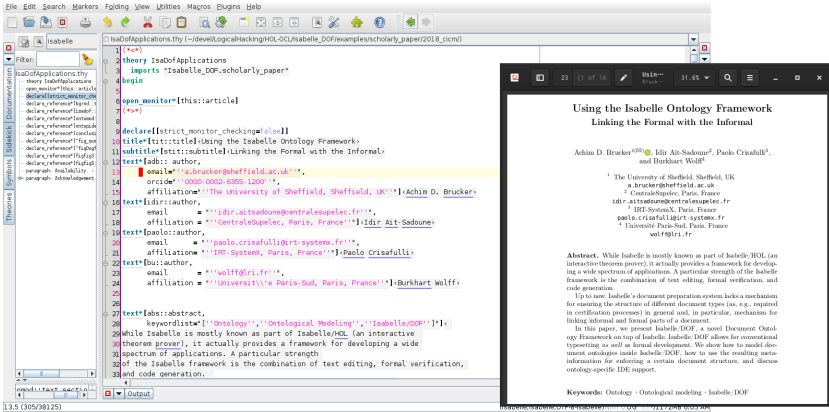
File Edit Search Markers Folding View Utilities Macros Plugins Help

isabelle

IsaDofApplications.thy (~/devel/LogicalHacking/HOL-OCL/Isabelle_DOF/examples/scholarly_paper/2018_cicm/)

IsaDofApplications.thy

Filter:

Documentation
Sidekick
Symbols
Theories

theory IsaDofApplications
open_monitor*[this::article]
declare[[strict_monitor_checking]]
declare_reference*[bgrnd::text_section]
declare_reference*[isadof::text_section]
declare_reference*[ontomod::text_section]
declare_reference*[ontopide::text_section]
declare_reference*[conclusion::text_section]
declare_reference*[fig_ontomod::figure]
declare_reference*[fig1::figure]
declare_reference*[fig2::figure]
declare_reference*[fig3::figure]
paragraph: Availability
paragraph: Acknowledgement

1 (*<*)
2 theory IsaDofApplications
3 imports "Isabelle_DOF.scholarly_paper"
4 begin
5
6 open_monitor*[this::article]
7 (*>*)
8
9 declare[[strict_monitor_checking=false]]
10 title*[tit::title]‹Using the Isabelle Ontology Framework›
11 subtitle*[stit::subtitle]‹Linking the Formal with the Informal›
12 text*[adb:: author,
13 email="''a.brucker@sheffield.ac.uk''",
14 orcid="''0000-0002-6355-1200''",
15 affiliation="''The University of Sheffield, Sheffield, UK''"]‹Achim D. Brucker›
16 text*[idir::author,
17 email = "''idir.aitsadoune@centralesupelec.fr''",
18 affiliation = "''CentraleSupelec, Paris, France''"]‹Idir Ait-Sadoune›
19 text*[paolo::author,
20 email = "''paolo.crisafulli@irt-systemx.fr''",
21 affiliation= "''IRT-SystemX, Paris, France''"]‹Paolo Crisafulli›
22 text*[bu::author,
23 email = "''wolff@lri.fr''",
24 affiliation = "''Universit\'e Paris-Sud, Paris, France''"]‹Burkhart Wolff›
25
26
27 text*[abs::abstract,
28 keywordlist="[''Ontology'',''Ontological Modeling'',''Isabelle/DOF'']"]‹
29 While Isabelle is mostly known as part of Isabelle/HOL (an interactive
30 theorem prover), it actually provides a framework for developing a wide
31 spectrum of applications. A particular strength
32 of the Isabelle framework is the combination of text editing, formal verification,
33 and code generation.

Output

13.5 (305/38125)

23 (1 of 16) 31.6%

Using the Isabelle Ontology Framework
Linking the Formal with the Informal

Achim D. Brucker$^{1[0000-0002-6355-1200]}$, Idir Aït-Sadoune$^2$, Paolo Crisafulli$^3$, and Burkhart Wolff$^4$

$^1$ The University of Sheffield, Sheffield, UK
a.brucker@sheffield.ac.uk
$^2$ CentraleSupélec, Paris, France
idir.aitsadoune@centralesupelec.fr
$^3$ IRT-SystemX, Paris, France
paolo.crisafulli@irt-systemx.fr
$^4$ Université Paris-Sud, Paris, France
wolff@lri.fr

Abstract. While Isabelle is mostly known as part of Isabelle/HOL (an interactive theorem prover), it actually provides a framework for developing a wide spectrum of applications. A particular strength of the Isabelle framework is the combination of text editing, formal verification, and code generation.

Up to now, Isabelle's document preparation system lacks a mechanism for ensuring the structure of different document types (as, e.g., required in certification processes) in general, and, in particular, mechanism for linking informal and formal parts of a document.

In this paper, we present Isabelle/DOF, a novel Document Ontology Framework on top of Isabelle. Isabelle/DOF allows for conventional typesetting as well as formal development. We show how to model document ontologies inside Isabelle/DOF, how to use the resulting meta-information for enforcing a certain document structure, and discuss ontology-specific IDE support.

Keywords: Ontology · Ontological modeling · Isabelle/DOF